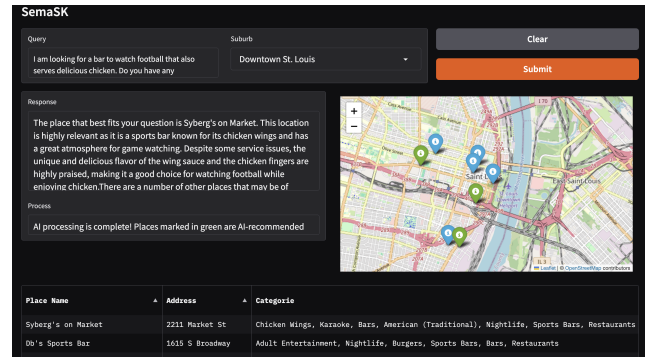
SemaSK

Query

I am looking for a bar to watch football that also serves delicious chicken. Do you have any

Suburb

Downtown St. Louis

Clear

Submit

Response

The place that best fits your question is Syberg's on Market. This location is highly relevant as it is a sports bar known for its chicken wings and has a great atmosphere for game watching. Despite some service issues, the unique and delicious flavor of the wing sauce and the chicken fingers are highly praised, making it a good choice for watching football while enjoying chicken.There are a number of other places that may be of

Process

AI processing is complete! Places marked in green are AI-recommended

+
−

Saint Louis

East Saint Louis

Leaflet | © OpenStreetMap contributors

| Place Name | Address | Categorie |
|---|---|---|
| Syberg's on Market | 2211 Market St | Chicken Wings, Karaoke, Bars, American (Traditional), Nightlife, Sports Bars, Restaurants |
| Db's Sports Bar | 1615 S Broadway | Adult Entertainment, Nightlife, Burgers, Sports Bars, Bars, Restaurants |